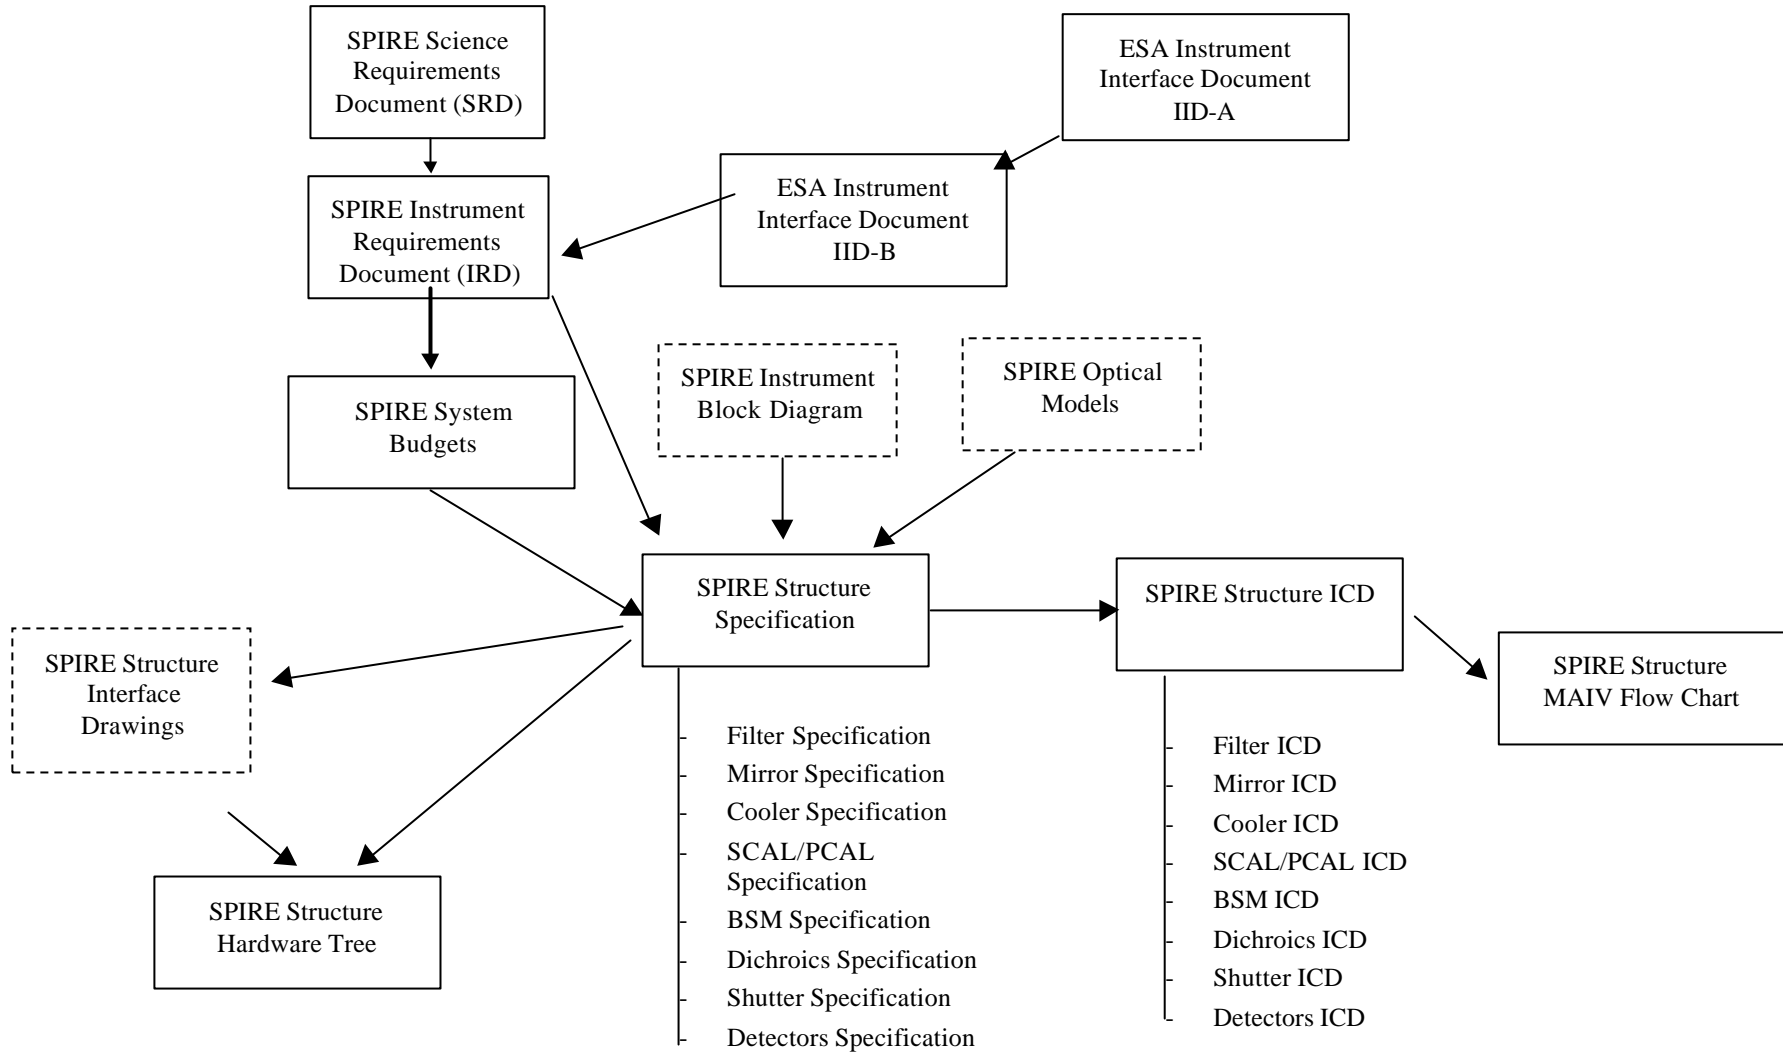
SPIRE Science Requirements Document (SRD)

ESA Instrument Interface Document IID-A

SPIRE Instrument Requirements Document (IRD)

ESA Instrument Interface Document IID-B

SPIRE System Budgets

SPIRE Instrument Block Diagram

SPIRE Optical Models

SPIRE Structure Specification

SPIRE Structure ICD

SPIRE Structure Interface Drawings

SPIRE Structure MAIV Flow Chart

SPIRE Structure Hardware Tree

- Filter Specification
- Mirror Specification
- Cooler Specification
- SCAL/PCAL Specification
- BSM Specification
- Dichroics Specification
- Shutter Specification
- Detectors Specification

- Filter ICD
- Mirror ICD
- Cooler ICD
- SCAL/PCAL ICD
- BSM ICD
- Dichroics ICD
- Shutter ICD
- Detectors ICD